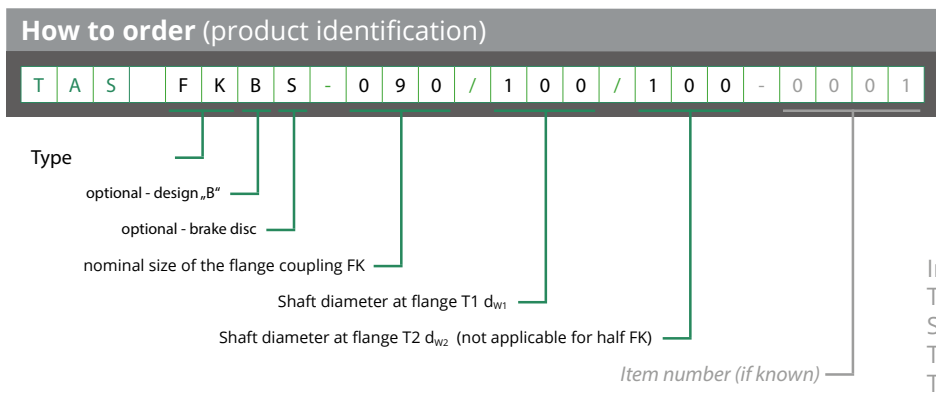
**How to order** (product identification)

| T | A | S | | F | K | B | S | - | 0 | 9 | 0 | / | 1 | 0 | 0 | / | 1 | 0 | 0 | - | 0 | 0 | 0 | 1 |
|---|---|---|---|---|---|---|---|---|---|---|---|---|---|---|---|---|---|---|---|---|---|---|---|---|

Type

optional - design „B“

optional - brake disc

nominal size of the flange coupling FK

Shaft diameter at flange T1 $d_{W1}$

Shaft diameter at flange T2 $d_{W2}$ (not applicable for half FK)

*Item number (if known)*

I
T
S
T
T